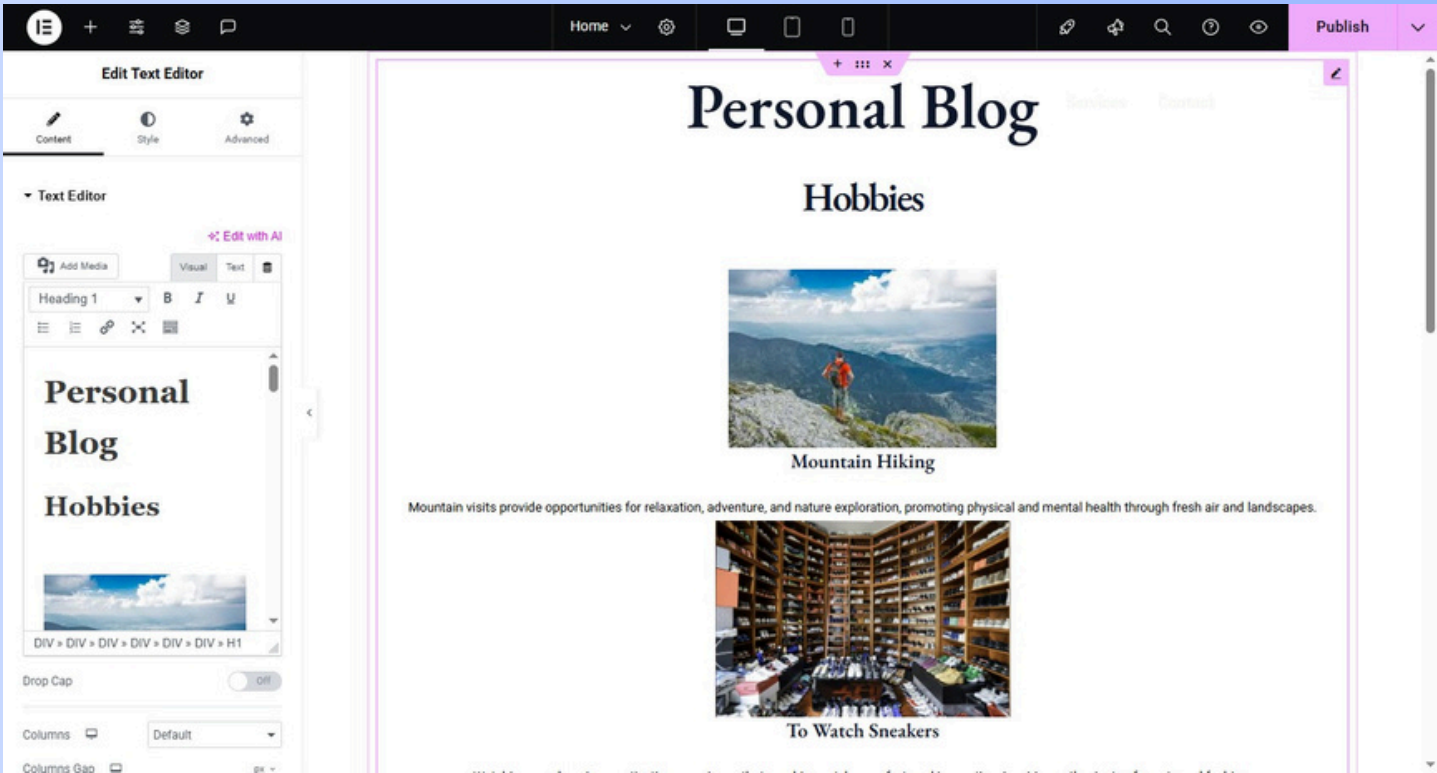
Home

Publish

Edit Text Editor

Content Style Advanced

Text Editor

Edit with AI

Add Media

Visual Text

Heading 1

B I U

Personal Blog

Hobbies

DIV » DIV » DIV » DIV » DIV » DIV » H1

Drop Cap Off

Columns Default

Columns Gap

Personal Blog

Services Contact

Hobbies

Mountain Hiking

Mountain visits provide opportunities for relaxation, adventure, and nature exploration, promoting physical and mental health through fresh air and landscapes.

To Watch Sneakers

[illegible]